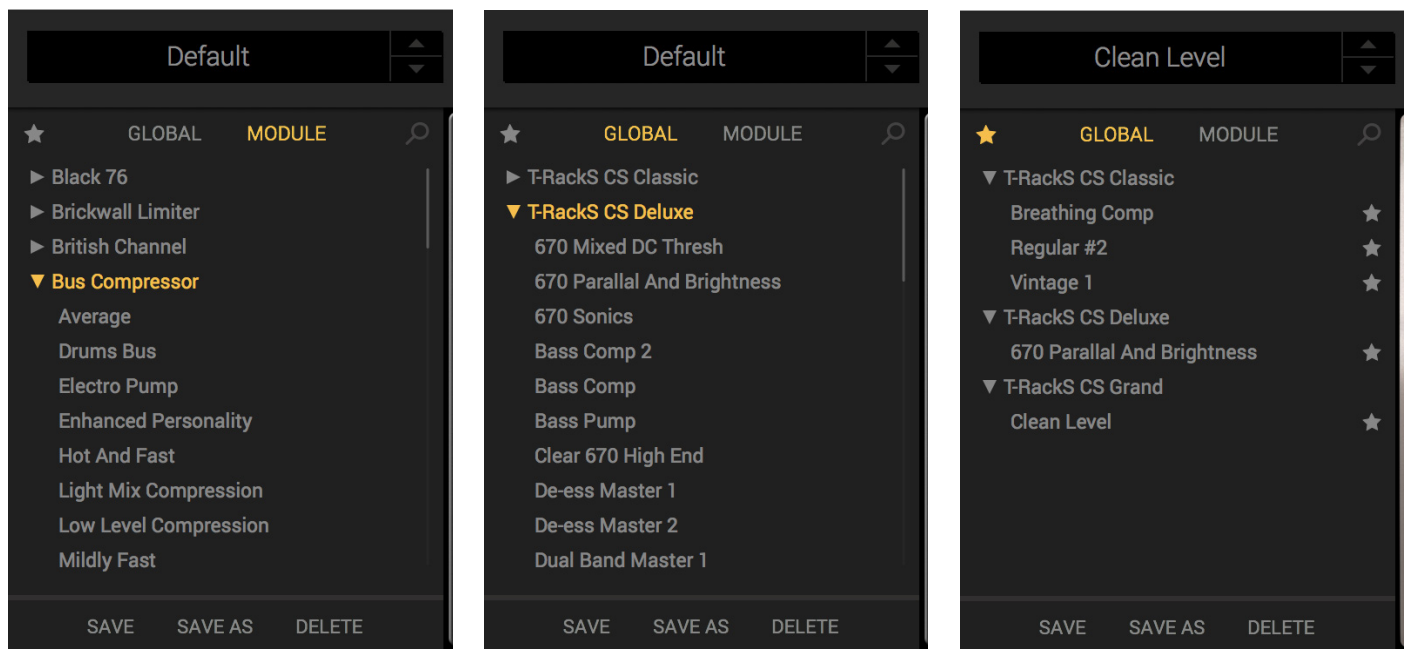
Default

GLOBAL MODULE

► Black 76
► Brickwall Limiter
► British Channel
▼ Bus Compressor
Average
Drums Bus
Electro Pump
Enhanced Personality
Hot And Fast
Light Mix Compression
Low Level Compression
Mildly Fast

SAVE SAVE AS DELETE

Default

GLOBAL MODULE

► T-RackS CS Classic
▼ T-RackS CS Deluxe
670 Mixed DC Thresh
670 Parallal And Brightness
670 Sonics
Bass Comp 2
Bass Comp
Bass Pump
Clear 670 High End
De-ess Master 1
De-ess Master 2
Dual Band Master 1

SAVE SAVE AS DELETE

Clean Level

GLOBAL MODULE

▼ T-RackS CS Classic
Breathing Comp
Regular #2
Vintage 1
▼ T-RackS CS Deluxe
670 Parallal And Brightness
▼ T-RackS CS Grand
Clean Level

SAVE SAVE AS DELETE